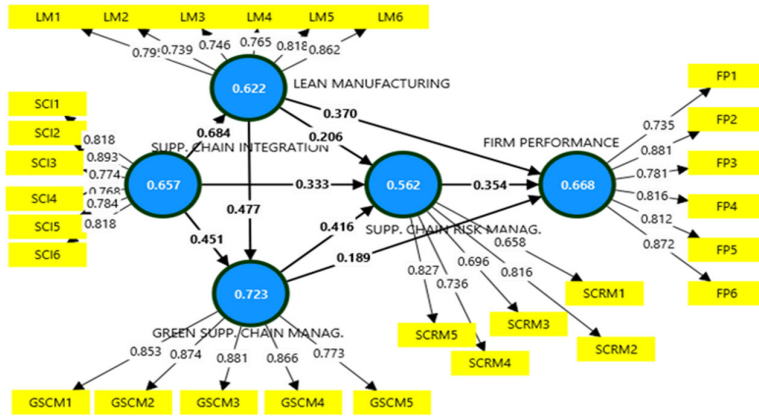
LM1
LM2
LM3
LM4
LM5
LM6
0.79
0.739
0.746
0.765
0.818
0.862
0.622
LEAN MANUFACTURING
SCI1
SCI2
SCI3
SCI4
SCI5
SCI6
0.818
0.893
0.774
0.768
0.784
0.818
0.684
SUPP. CHAIN INTEGRATION
0.370
0.206
0.657
0.333
0.562
0.354
0.668
FIRM PERFORMANCE
FP1
FP2
FP3
FP4
FP5
FP6
0.735
0.881
0.781
0.816
0.812
0.872
0.477
0.451
0.416
0.189
SUPP. CHAIN RISK MANAG.
0.658
0.827
0.696
0.736
0.816
SCRM1
SCRM5
SCRM3
SCRM4
SCRM2
0.723
GREEN SUPP. CHAIN MANAG.
0.853
0.874
0.881
0.866
0.773
GSCM1
GSCM2
GSCM3
GSCM4
GSCM5